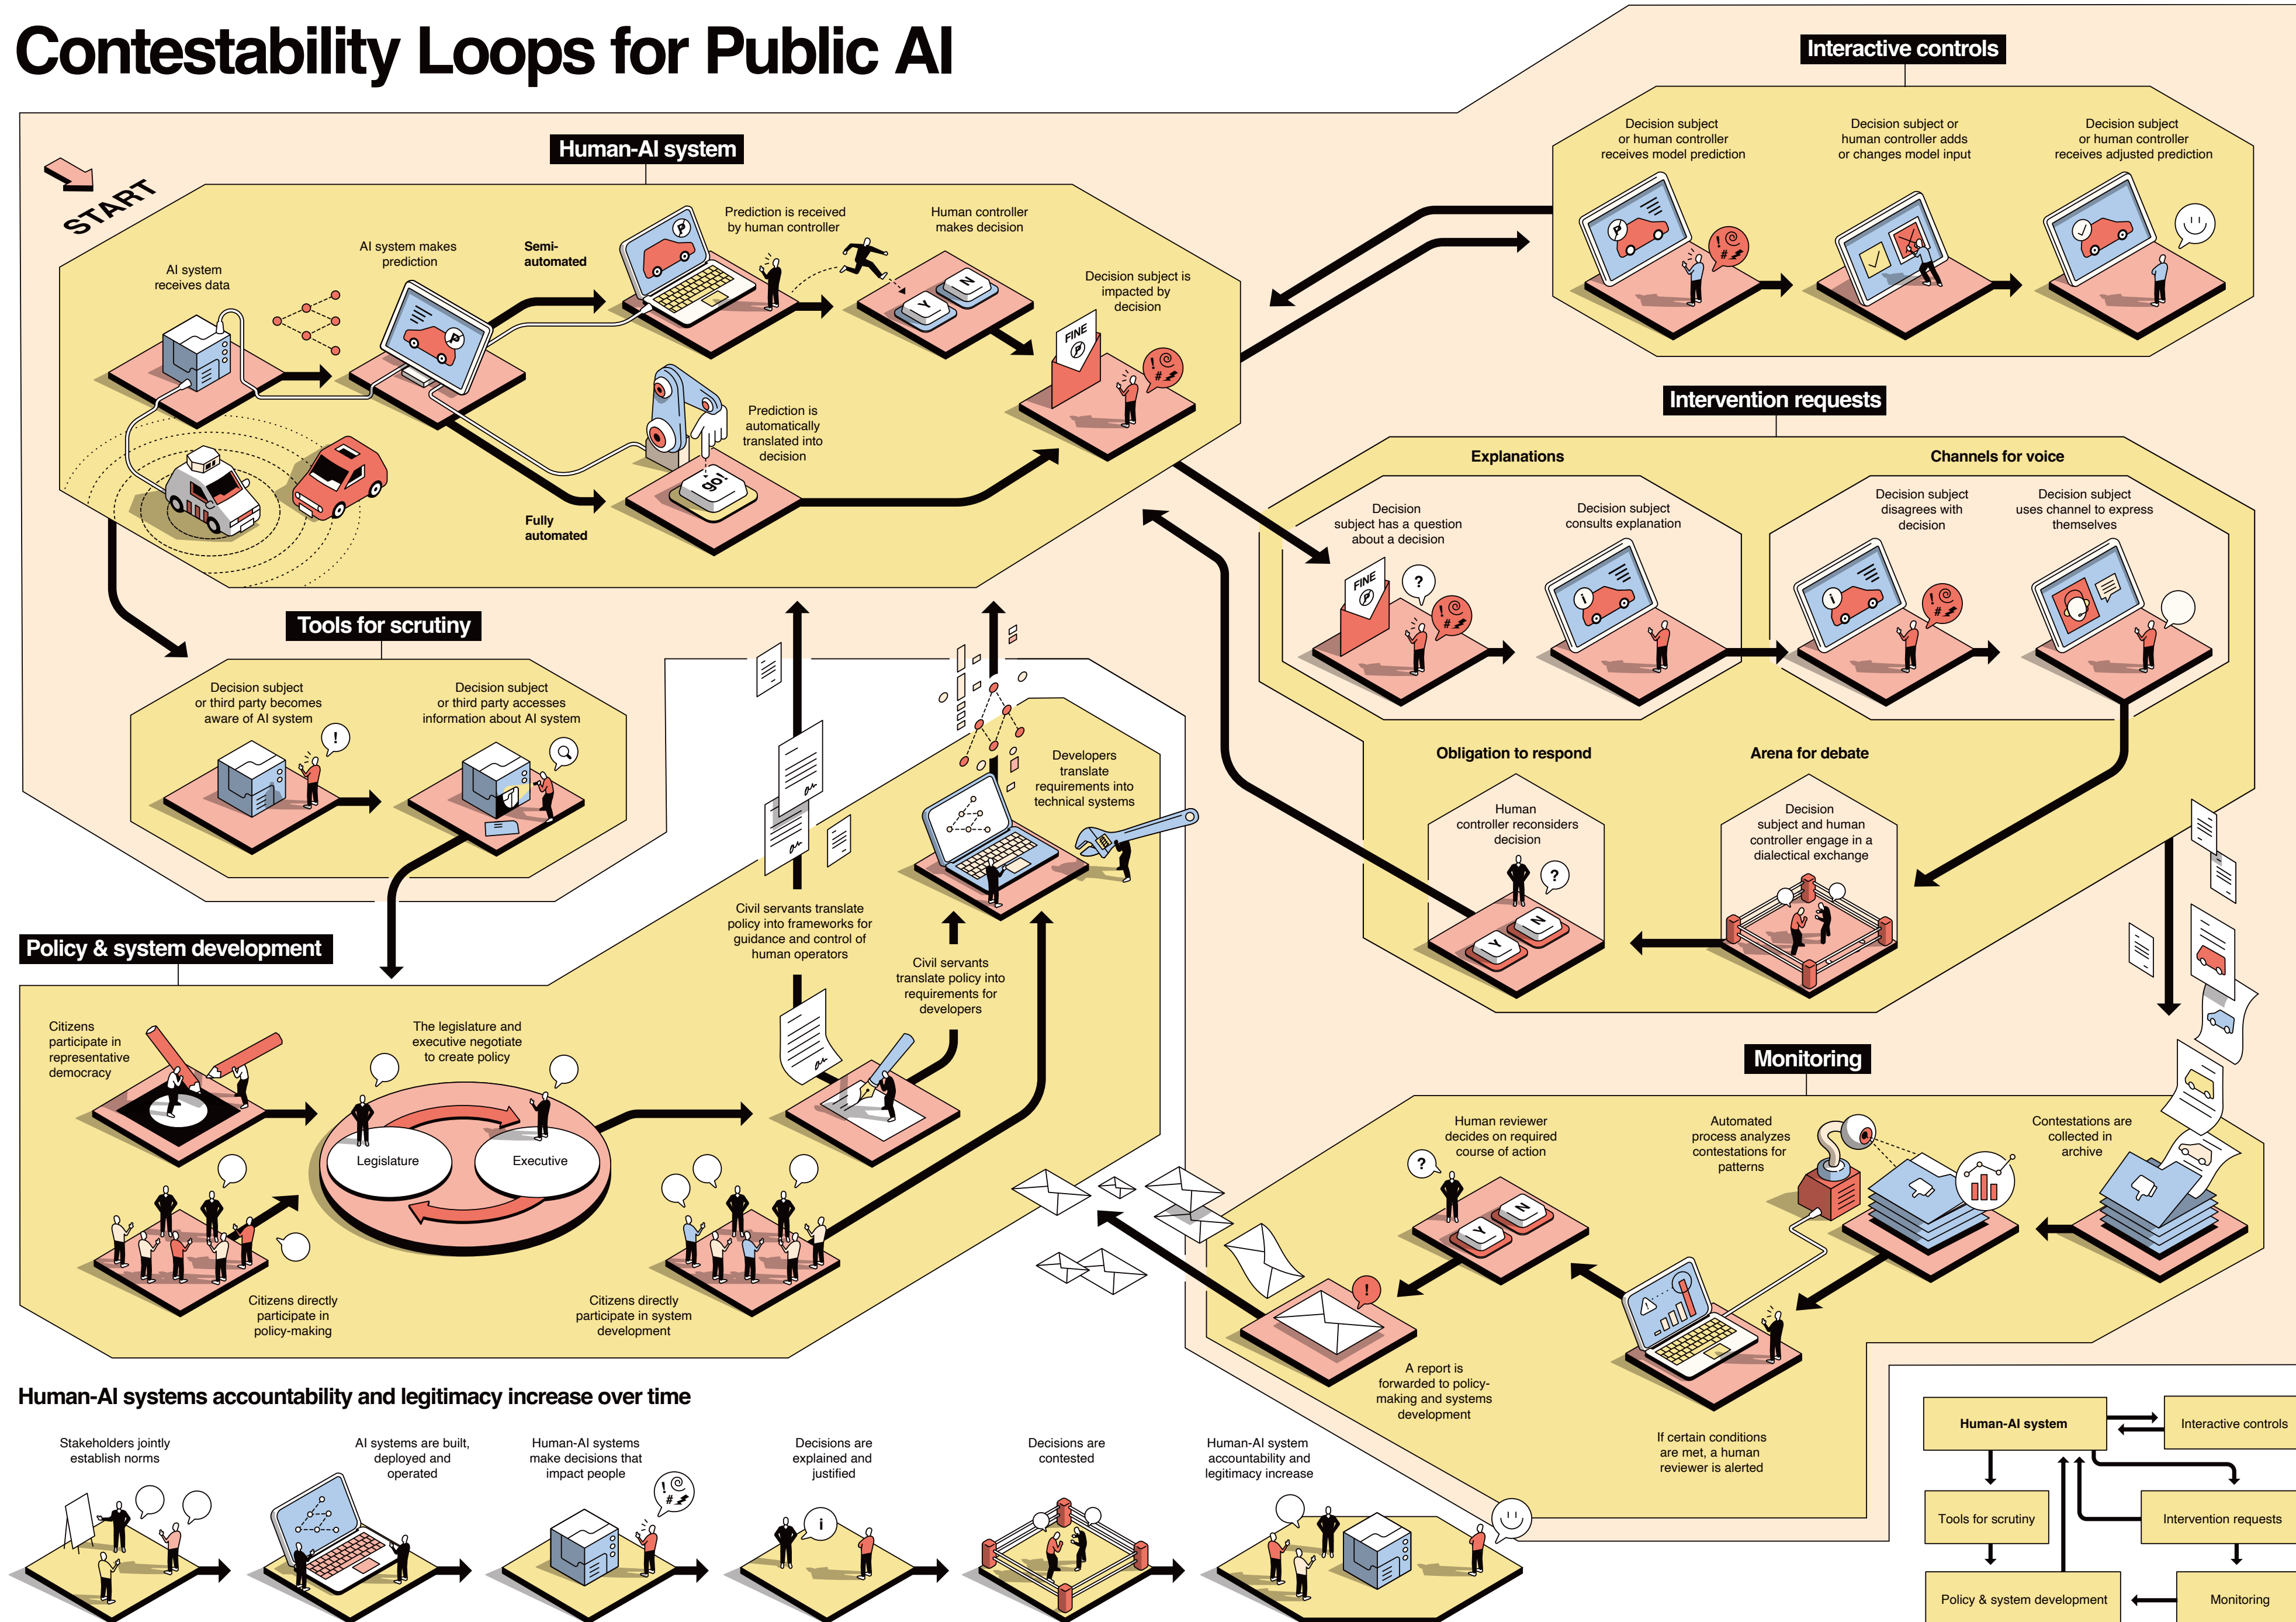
Contestability Loops for Public AI

START

Human-AI system

AI system receives data

AI system makes prediction

Semi-automated

Prediction is received by human controller

Human controller makes decision

Y N

Decision subject is impacted by decision

FINE

Prediction is automatically translated into decision

go!

Fully automated

Interactive controls

Decision subject or human controller receives model prediction

Decision subject or human controller adds or changes model input

Decision subject or human controller receives adjusted prediction

Intervention requests

Explanations

Decision subject has a question about a decision

FINE

Decision subject consults explanation

Channels for voice

Decision subject disagrees with decision

Decision subject uses channel to express themselves

Obligation to respond

Human controller reconsiders decision

Arena for debate

Decision subject and human controller engage in a dialectical exchange

Tools for scrutiny

Decision subject or third party becomes aware of AI system

Decision subject or third party accesses information about AI system

Developers translate requirements into technical systems

Civil servants translate policy into frameworks for guidance and control of human operators

Civil servants translate policy into requirements for developers

Policy & system development

Citizens participate in representative democracy

The legislature and executive negotiate to create policy

Legislature

Executive

Citizens directly participate in policy-making

Citizens directly participate in system development

Monitoring

Human reviewer decides on required course of action

Automated process analyzes contestations for patterns

Contestations are collected in archive

A report is forwarded to policy-making and systems development

If certain conditions are met, a human reviewer is alerted

Human-AI systems accountability and legitimacy increase over time

Stakeholders jointly establish norms

AI systems are built, deployed and operated

Human-AI systems make decisions that impact people

Decisions are explained and justified

Decisions are contested

Human-AI system accountability and legitimacy increase

Human-AI system

Interactive controls

Tools for scrutiny

Intervention requests

Policy & system development

Monitoring